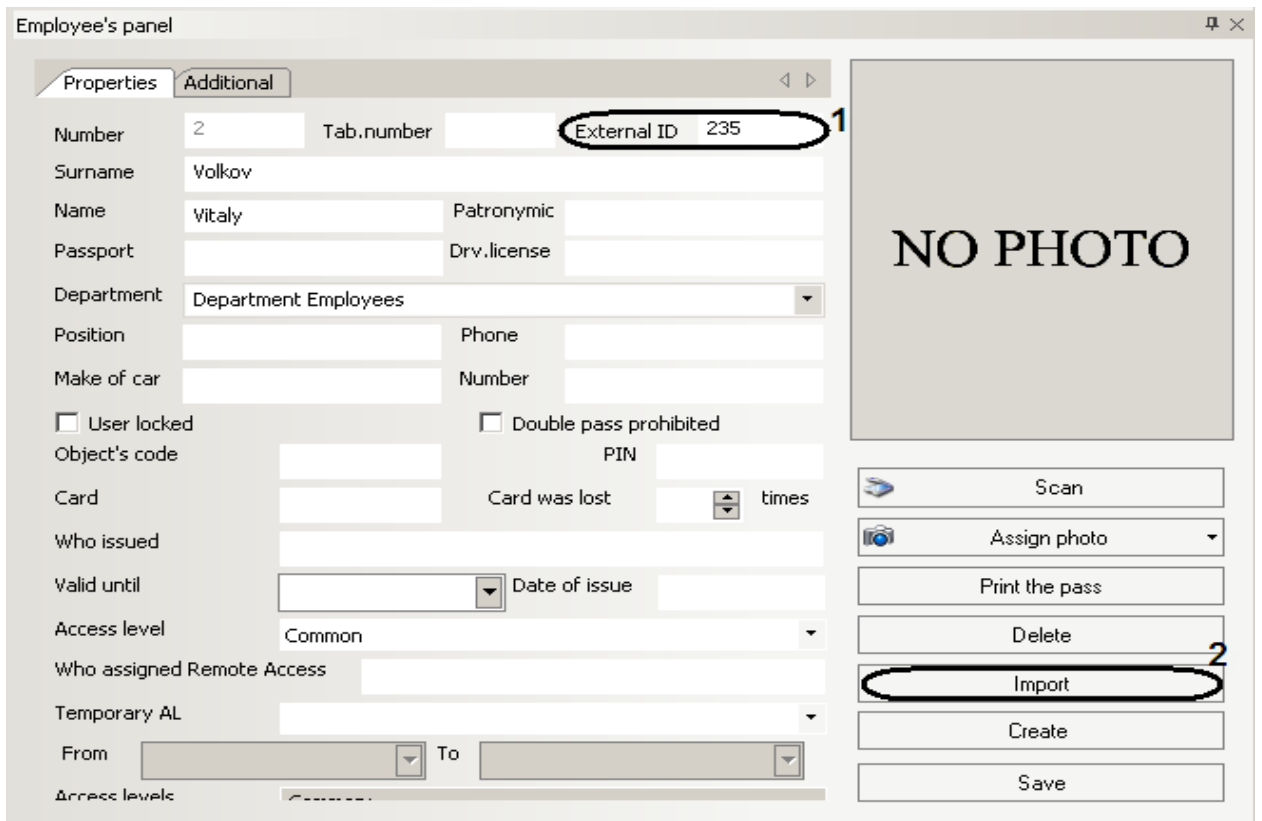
Employee's panel

Properties | Additional

Number 2 Tab.number External ID 235 1

Surname Volkov

Name Vitaly Patronymic

Passport Drv.license

Department Department Employees

Position Phone

Make of car Number

User locked Double pass prohibited

Object's code PIN

Card Card was lost times

Who issued

Valid until Date of issue

Access level Common

Who assigned Remote Access

Temporary AL

From To

Access levels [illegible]

NO PHOTO

Scan

Assign photo

Print the pass

Delete

2

Import

Create

Save